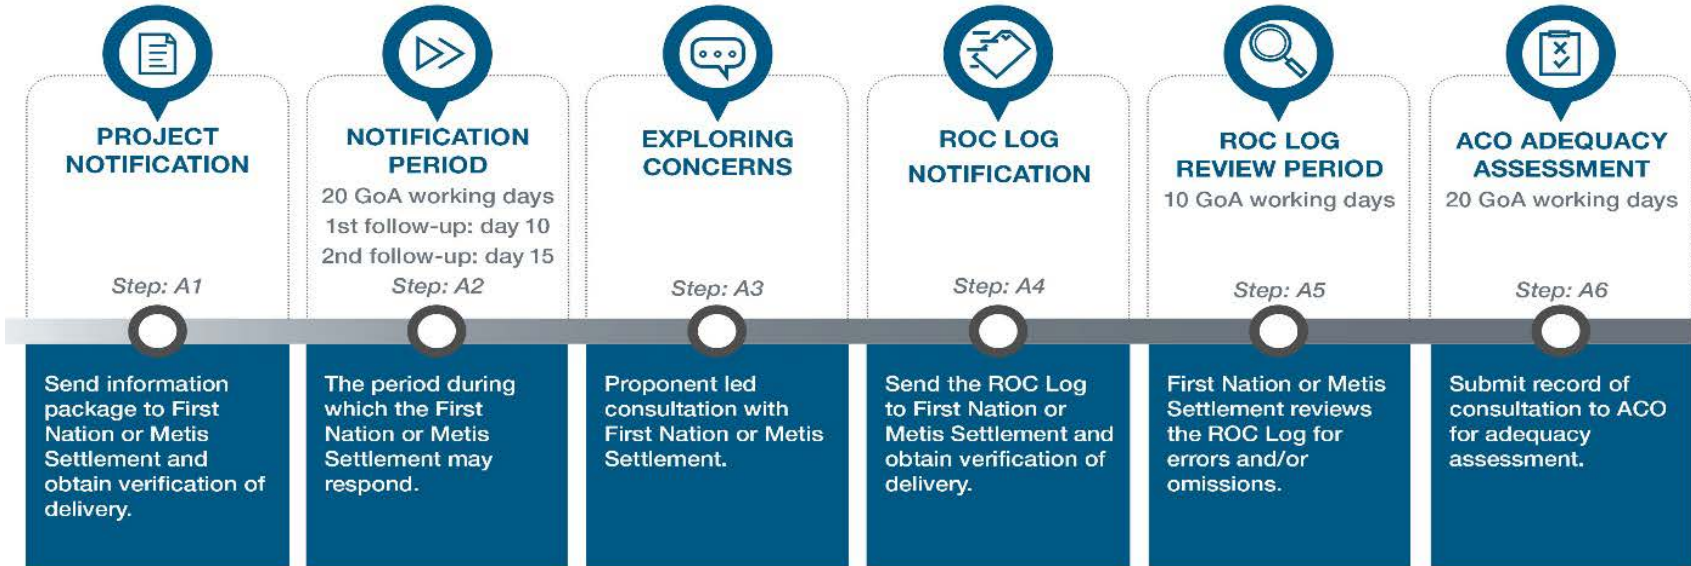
PROJECT NOTIFICATION

Step: A1

Send information package to First Nation or Metis Settlement and obtain verification of delivery.

NOTIFICATION PERIOD
20 GoA working days
1st follow-up: day 10
2nd follow-up: day 15

Step: A2

The period during which the First Nation or Metis Settlement may respond.

EXPLORING CONCERNS

Step: A3

Proponent led consultation with First Nation or Metis Settlement.

ROC LOG NOTIFICATION

Step: A4

Send the ROC Log to First Nation or Metis Settlement and obtain verification of delivery.

ROC LOG REVIEW PERIOD
10 GoA working days

Step: A5

First Nation or Metis Settlement reviews the ROC Log for errors and/or omissions.

ACO ADEQUACY ASSESSMENT
20 GoA working days

Step: A6

Submit record of consultation to ACO for adequacy assessment.